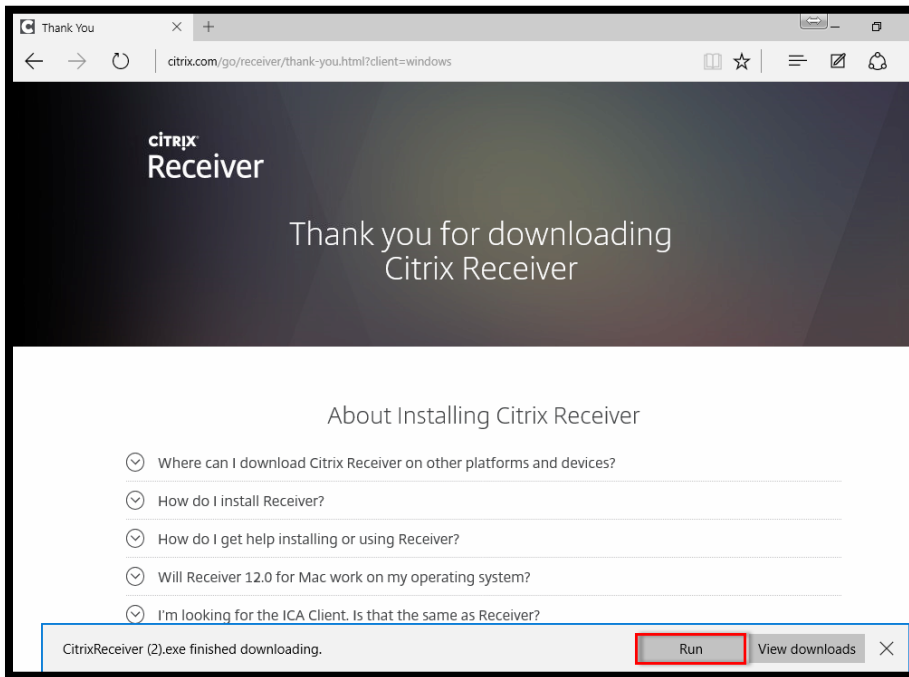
Thank You

citrix.com/go/receiver/thank-you.html?client=windows

CiTRiX
Receiver

Thank you for downloading Citrix Receiver

About Installing Citrix Receiver

Where can I download Citrix Receiver on other platforms and devices?

How do I install Receiver?

How do I get help installing or using Receiver?

Will Receiver 12.0 for Mac work on my operating system?

I'm looking for the ICA Client. Is that the same as Receiver?

CitrixReceiver (2).exe finished downloading.

Run

View downloads